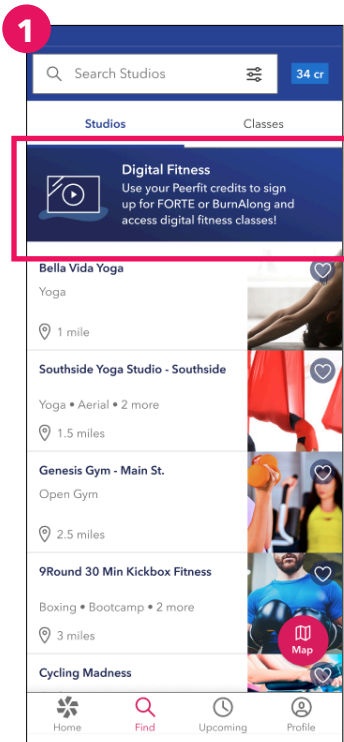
1

Search Studios

34 cr

Studios

Classes

Digital Fitness

Use your Peerfit credits to sign up for FORTE or BurnAlong and access digital fitness classes!

Bella Vida Yoga

Yoga

1 mile

Southside Yoga Studio - Southside

Yoga • Aerial • 2 more

1.5 miles

Genesis Gym - Main St.

Open Gym

2.5 miles

9Round 30 Min Kickbox Fitness

Boxing • Bootcamp • 2 more

3 miles

Map

Cycling Madness

Home

Find

Upcoming

Profile